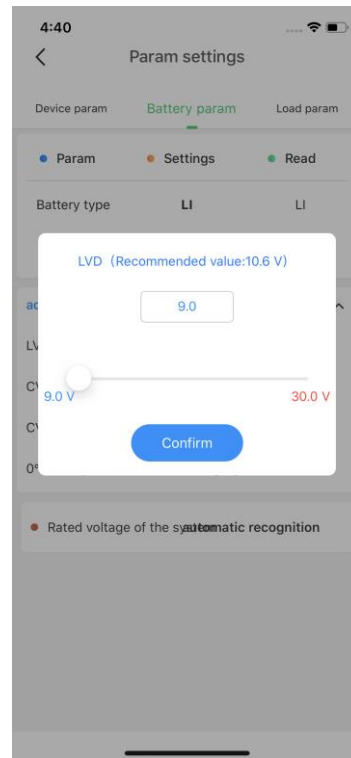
4:40

<

Param settings

Device param

Battery param

Load param

Param

Settings

Read

Battery type

LI

LI

LVD（Recommended value:10.6 V)

9.0

9.0 V

30.0 V

Confirm

ac

LV

CV

CV

0°

Rated voltage of the syautomatic recognition